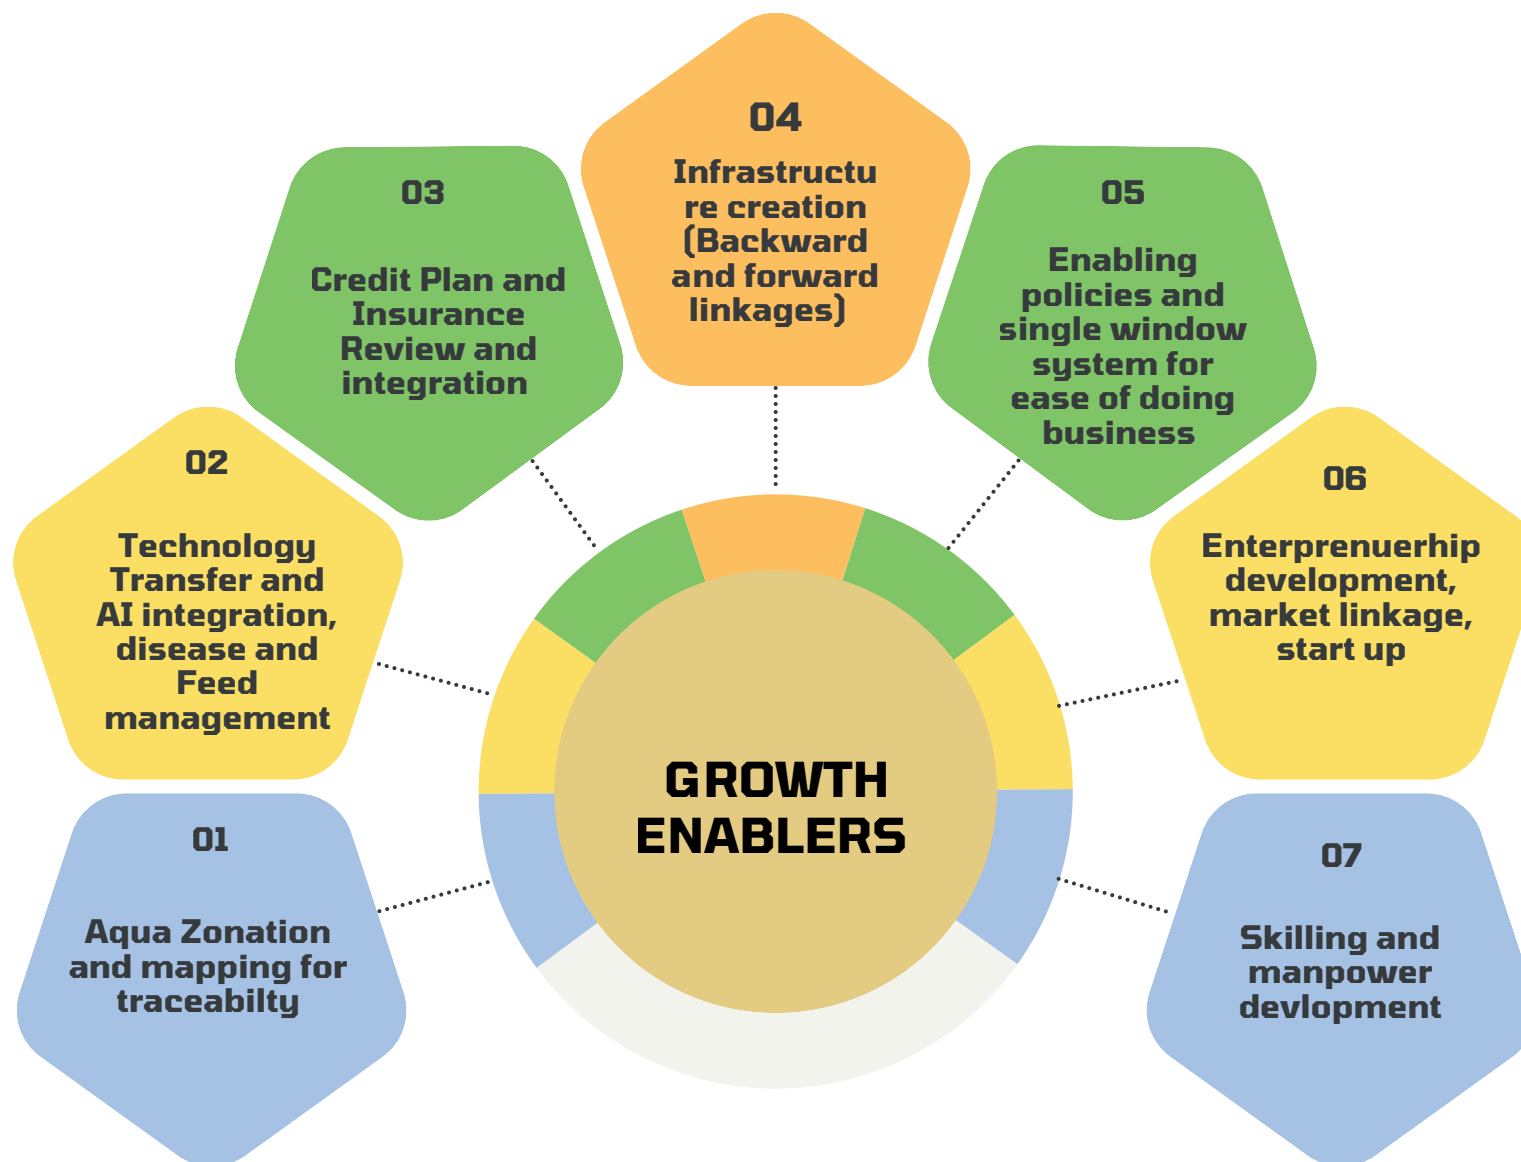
04

Infrastructure creation (Backward and forward linkages)

03

Credit Plan and Insurance Review and integration

05

Enabling policies and single window system for ease of doing business

02

Technology Transfer and AI integration, disease and Feed management

06

Enterprenuerhip development, market linkage, start up

GROWTH ENABLERS

01

Aqua Zonation and mapping for traceabilty

07

Skilling and manpower devlopment